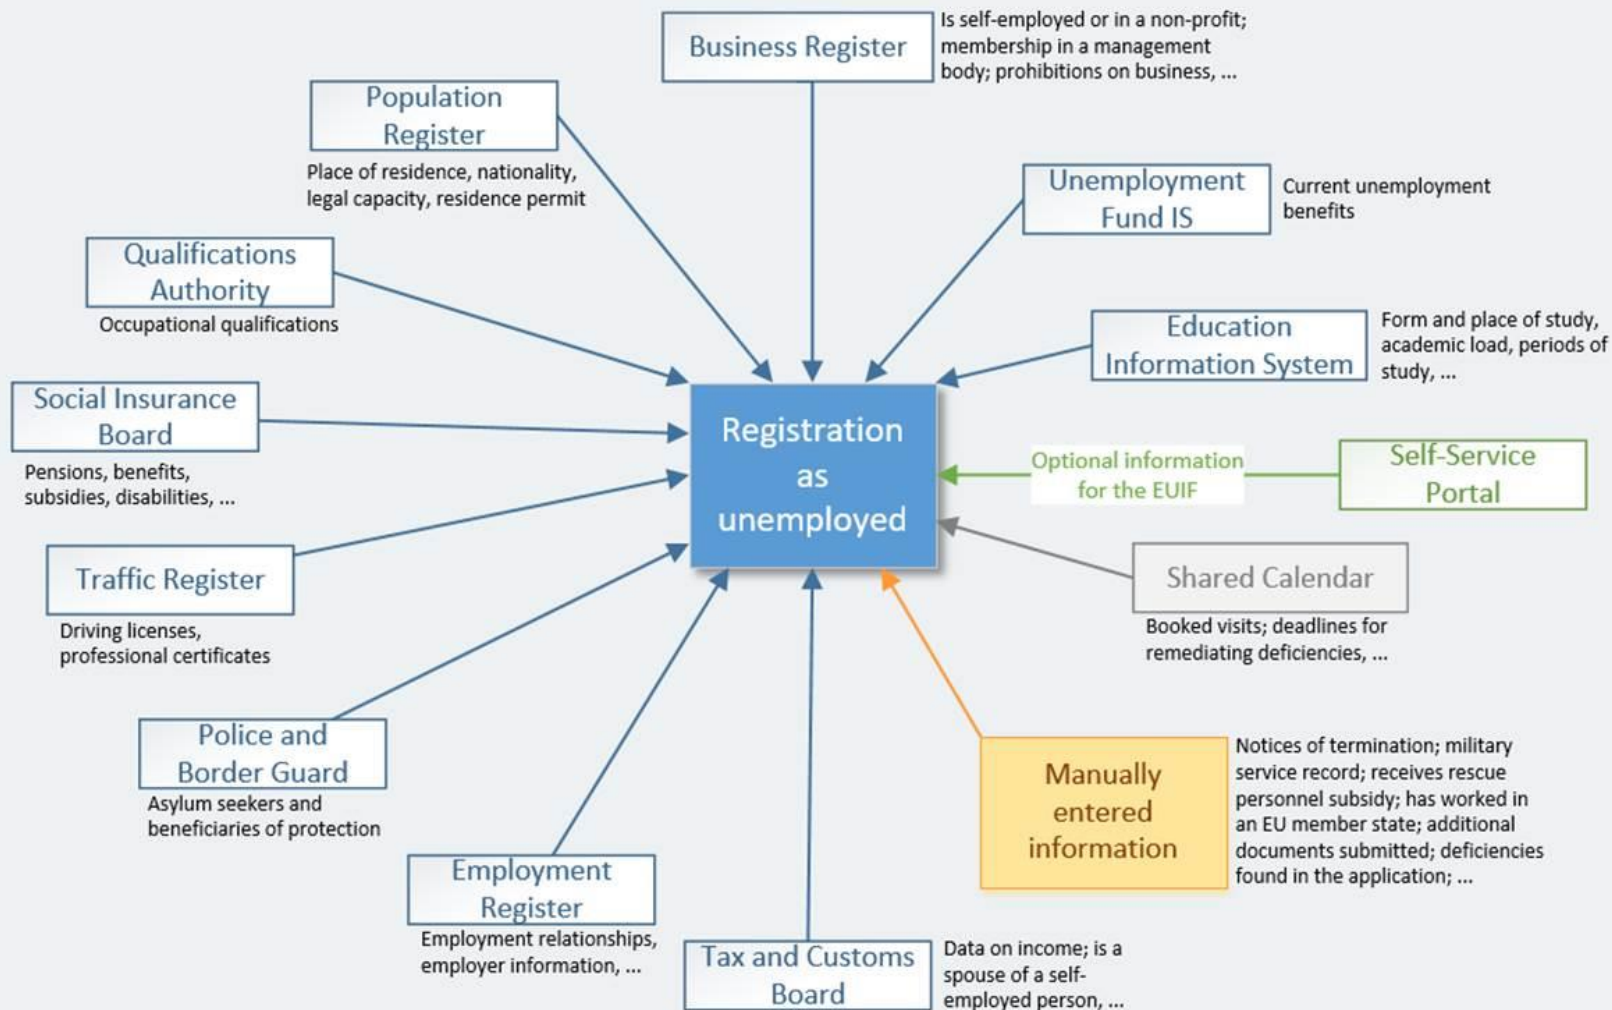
Business Register

Is self-employed or in a non-profit; membership in a management body; prohibitions on business, ...

Population Register

Place of residence, nationality, legal capacity, residence permit

Unemployment Fund IS

Current unemployment benefits

Qualifications Authority

Occupational qualifications

Education Information System

Form and place of study, academic load, periods of study, ...

Social Insurance Board

Pensions, benefits, subsidies, disabilities, ...

Registration as unemployed

Optional information for the EUIF

Self-Service Portal

Traffic Register

Driving licenses, professional certificates

Shared Calendar

Booked visits; deadlines for remediating deficiencies, ...

Police and Border Guard

Asylum seekers and beneficiaries of protection

Manually entered information

Notices of termination; military service record; receives rescue personnel subsidy; has worked in an EU member state; additional documents submitted; deficiencies found in the application; ...

Employment Register

Employment relationships, employer information, ...

Tax and Customs Board

Data on income; is a spouse of a self-employed person, ...